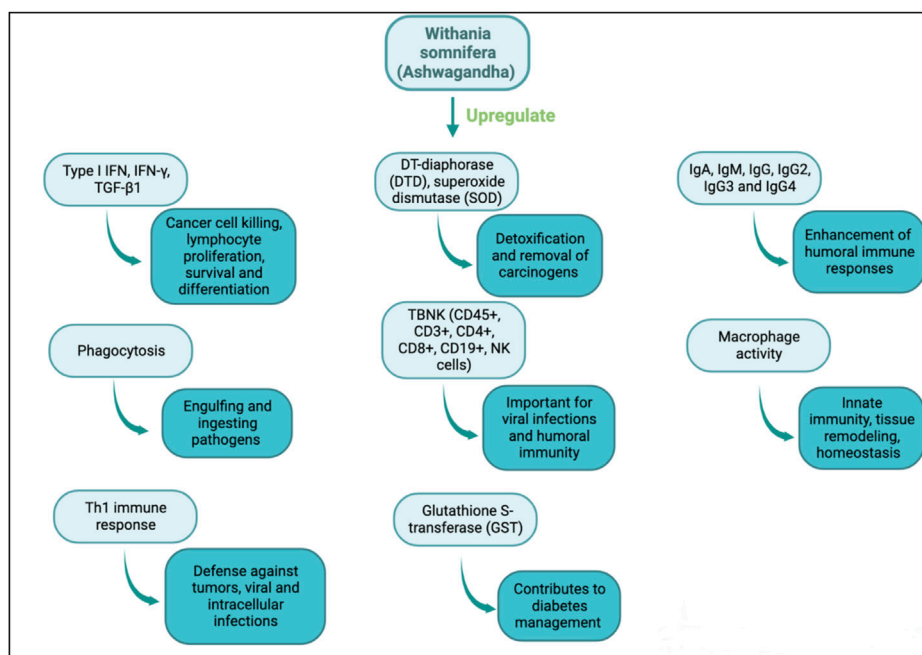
Withania somnifera (Ashwagandha)

Upregulate

Type I IFN, IFN-γ, TGF-β1

Cancer cell killing, lymphocyte proliferation, survival and differentiation

Phagocytosis

Engulfing and ingesting pathogens

Th1 immune response

Defense against tumors, viral and intracellular infections

DT-diaphorase (DTD), superoxide dismutase (SOD)

Detoxification and removal of carcinogens

TBNK (CD45+, CD3+, CD4+, CD8+, CD19+, NK cells)

Important for viral infections and humoral immunity

Glutathione S-transferase (GST)

Contributes to diabetes management

IgA, IgM, IgG, IgG2, IgG3 and IgG4

Enhancement of humoral immune responses

Macrophage activity

Innate immunity, tissue remodeling, homeostasis